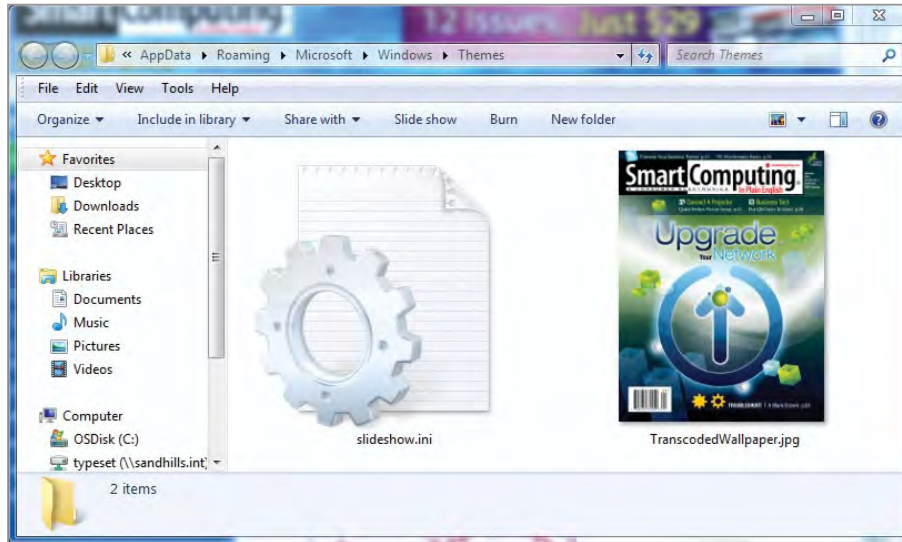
Smart Computing 12 Issues Just $29

« AppData ▸ Roaming ▸ Microsoft ▸ Windows ▸ Themes

Search Themes

File Edit View Tools Help

Organize ▾ Include in library ▾ Share with ▾ Slide show Burn New folder

Favorites
Desktop
Downloads
Recent Places

Libraries
Documents
Music
Pictures
Videos

Computer
OSDisk (C:)
typeset (\\sandhills.int)

slideshow.ini

Smart Computing
In Plain English
Upgrade
Your Network

TranscodedWallpaper.jpg

2 items